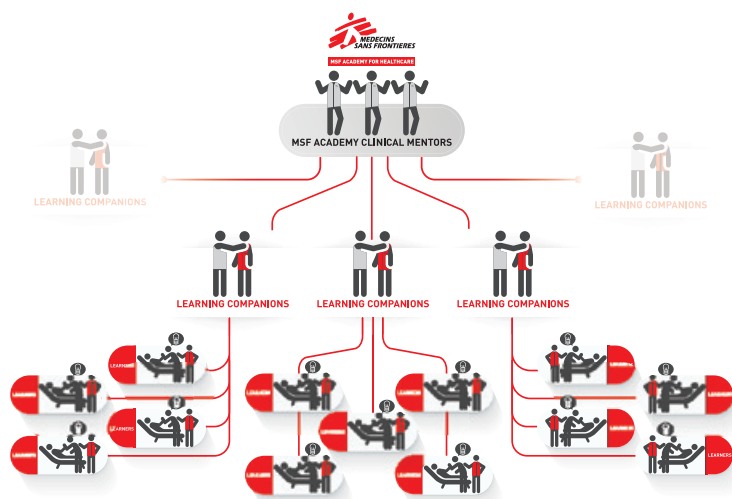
MEDECINS SANS FRONTIERES

MSF ACADEMY FOR HEALTHCARE

MSF ACADEMY CLINICAL MENTORS

LEARNING COMPANIONS

LEARNING COMPANIONS

LEARNING COMPANIONS

LEARNING COMPANIONS

LEARNING COMPANIONS

LEARNERS

LEARNERS

LEARNERS

LEARNERS

LEARNERS

LEARNERS

LEARNERS

LEARNERS

LEARNERS

LEARNERS

LEARNERS

LEARNERS

LEARNERS

LEARNERS